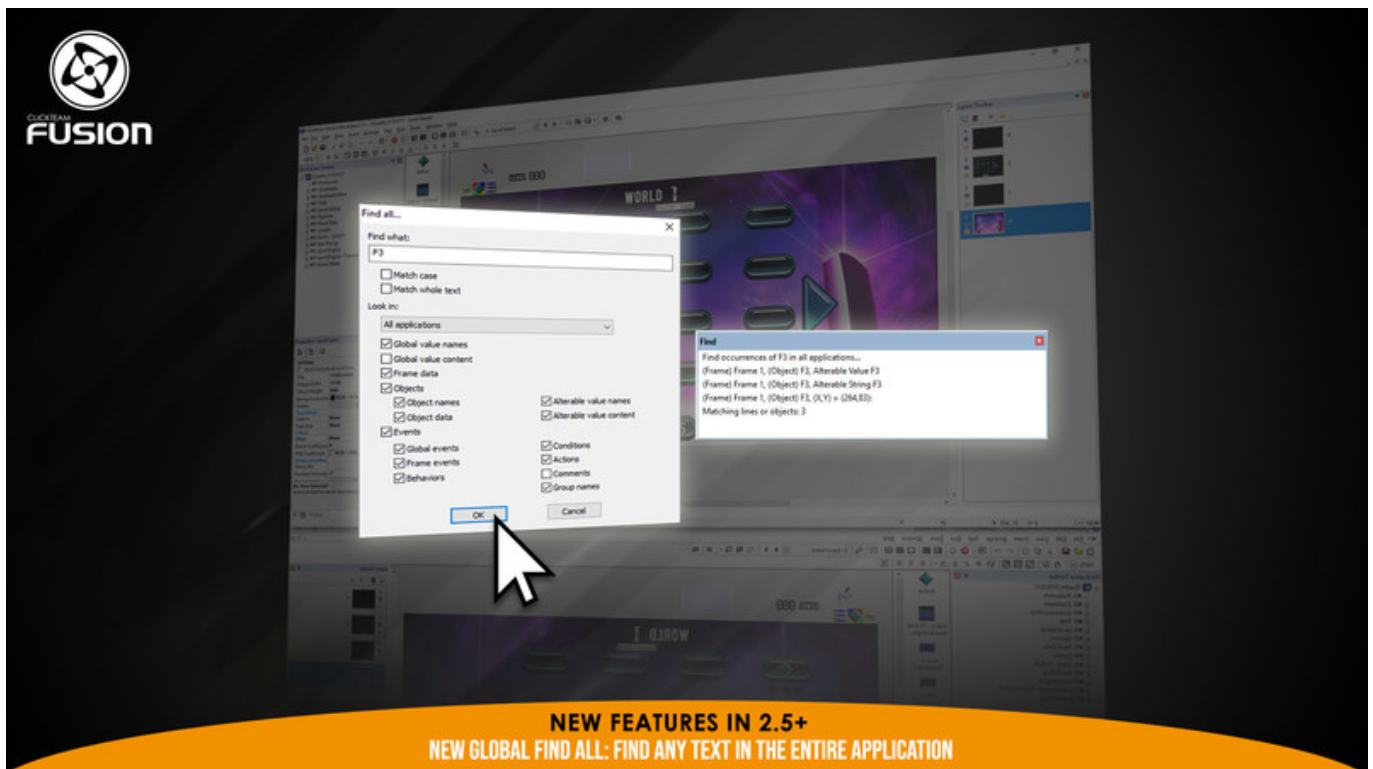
CLICKTEAM
FUSION

Find all...

Find what:

F3

Match case

Match whole text

Look in:

All applications

Global value names

Global value content

Frame data

Objects

Object names

Object data

Alterable value names

Alterable value content

Events

Global events

Frame events

Behaviors

Conditions

Actions

Comments

Group names

OK

Cancel

Find

Find occurences of F3 in all applications...

(Frame) Frame 1, (Object) F3, Alterable Value F3

(Frame) Frame 1, (Object) F3, Alterable String F3

(Frame) Frame 1, (Object) F3, (X,Y) = (264,83):

Matching lines or objects: 3

WORLD 1

NEW FEATURES IN 2.5+

NEW GLOBAL FIND ALL: FIND ANY TEXT IN THE ENTIRE APPLICATION